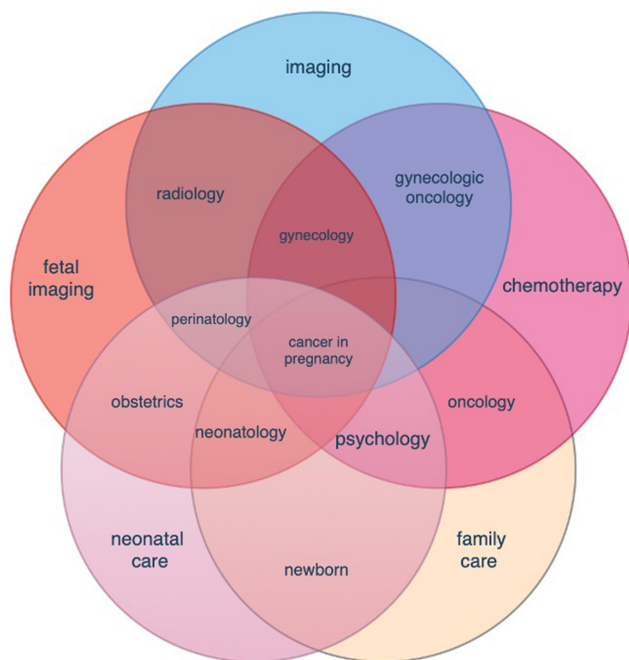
imaging

radiology

gynecologic oncology

gynecology

fetal imaging

chemotherapy

perinatology

cancer in pregnancy

obstetrics

oncology

neonatology

psychology

neonatal care

family care

newborn